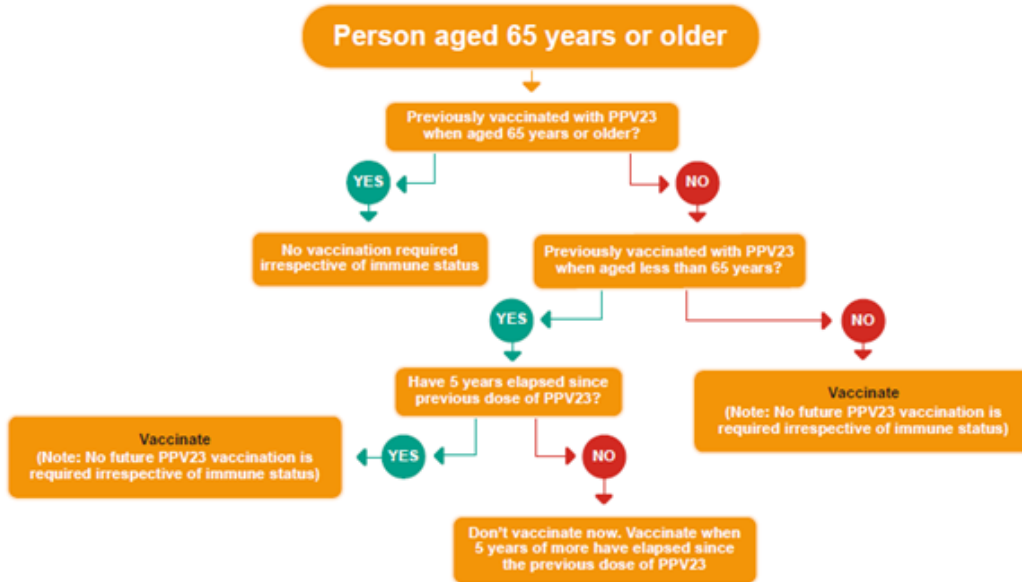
Person aged 65 years or older

Previously vaccinated with PPV23 when aged 65 years or older?

YES

NO

No vaccination required irrespective of immune status

Previously vaccinated with PPV23 when aged less than 65 years?

YES

NO

Have 5 years elapsed since previous dose of PPV23?

Vaccinate
(Note: No future PPV23 vaccination is required irrespective of immune status)

Vaccinate
(Note: No future PPV23 vaccination is required irrespective of immune status)

YES

NO

Don't vaccinate now. Vaccinate when 5 years of more have elapsed since the previous dose of PPV23